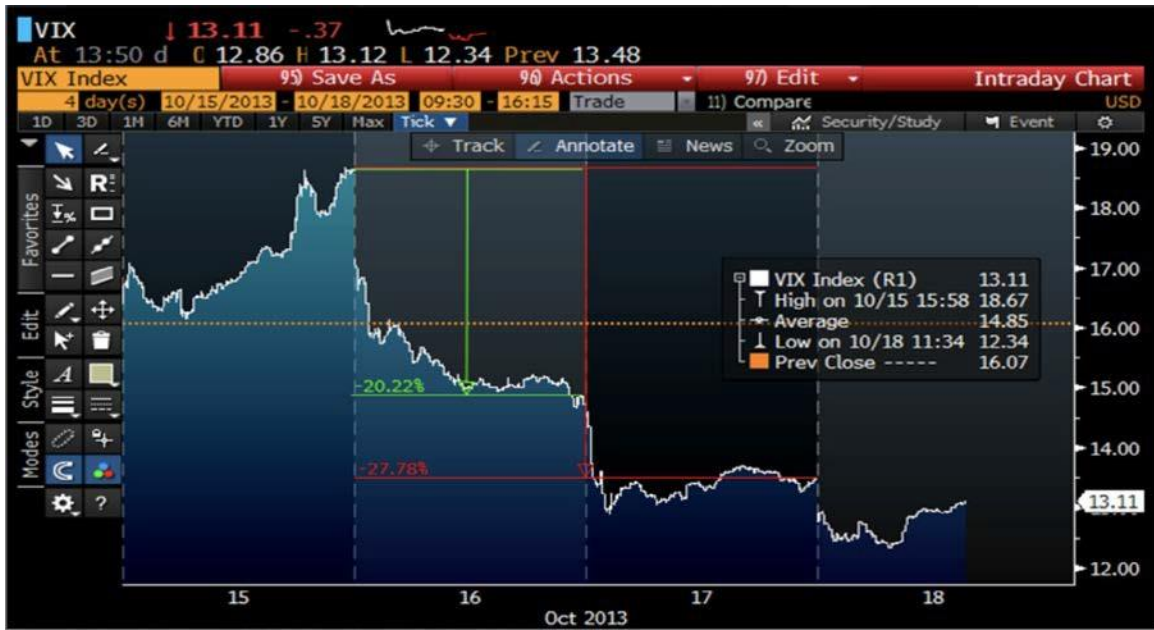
VIX ↓ 13.11 -.37
At 13:50 d C 12.86 H 13.12 L 12.34 Prev 13.48
VIX Index 95) Save As 96) Actions 97) Edit Intraday Chart
4 day(s) 10/15/2013 - 10/18/2013 09:30 - 16:15 Trade 11) Compare USD
1D 3D 1M 6M YTD 1Y 5Y Max Tick Security/Study Event
Track Annotate News Zoom
Favorites Edit Style Modes
R
?
VIX Index (R1) 13.11
High on 10/15 15:58 18.67
Average 14.85
Low on 10/18 11:34 12.34
Prev Close ----- 16.07
-20.22%
-27.78%
19.00
18.00
17.00
16.00
15.00
14.00
13.11
12.00
15
16
17
18
Oct 2013